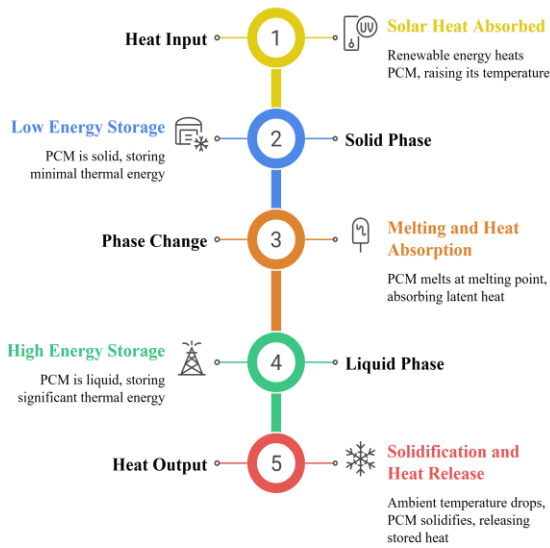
Heat Input

1

UV

Solar Heat Absorbed

Renewable energy heats PCM, raising its temperature

Low Energy Storage

PCM is solid, storing minimal thermal energy

2

Solid Phase

Phase Change

3

Melting and Heat Absorption

PCM melts at melting point, absorbing latent heat

High Energy Storage

PCM is liquid, storing significant thermal energy

4

Liquid Phase

Heat Output

5

Solidification and Heat Release

Ambient temperature drops, PCM solidifies, releasing stored heat